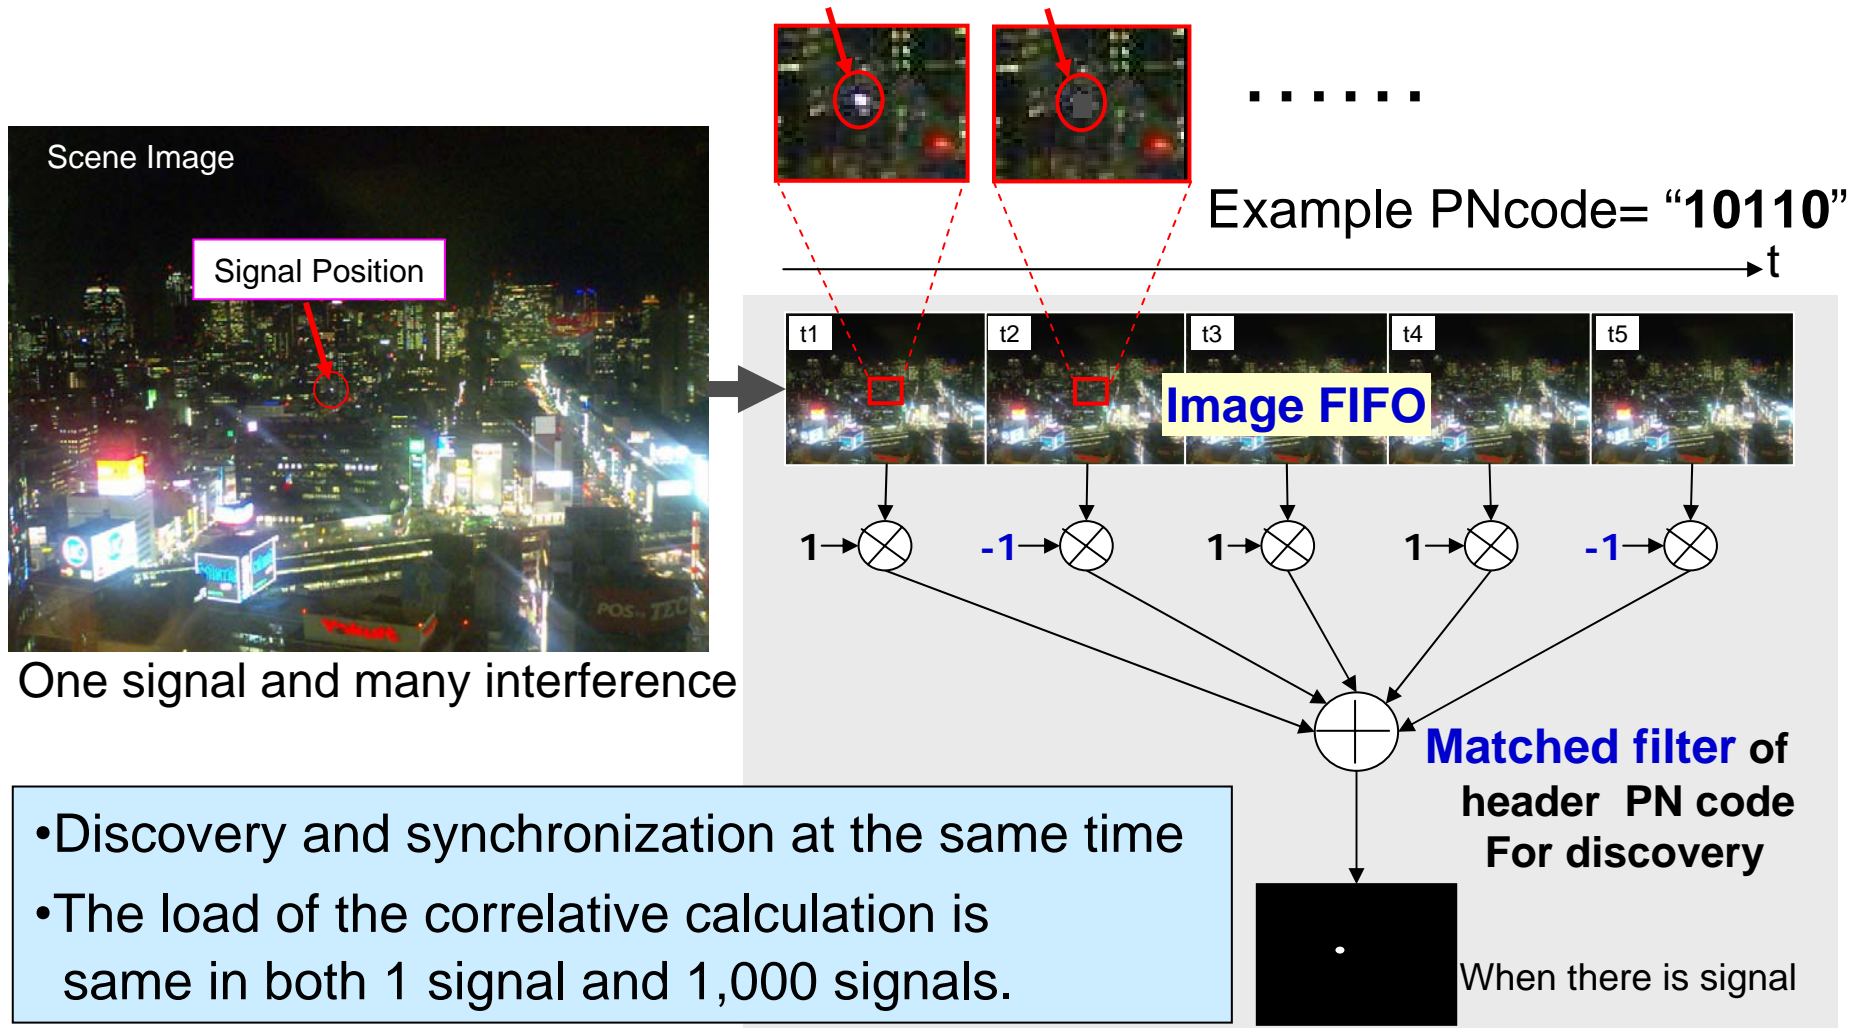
Scene Image

Signal Position

One signal and many interference

.......

Example PNcode= “10110”

t

t1

t2

t3

t4

t5

Image FIFO

1

-1

1

1

-1

Matched filter of header PN code For discovery

When there is signal

•Discovery and synchronization at the same time

•The load of the correlative calculation is same in both 1 signal and 1,000 signals.